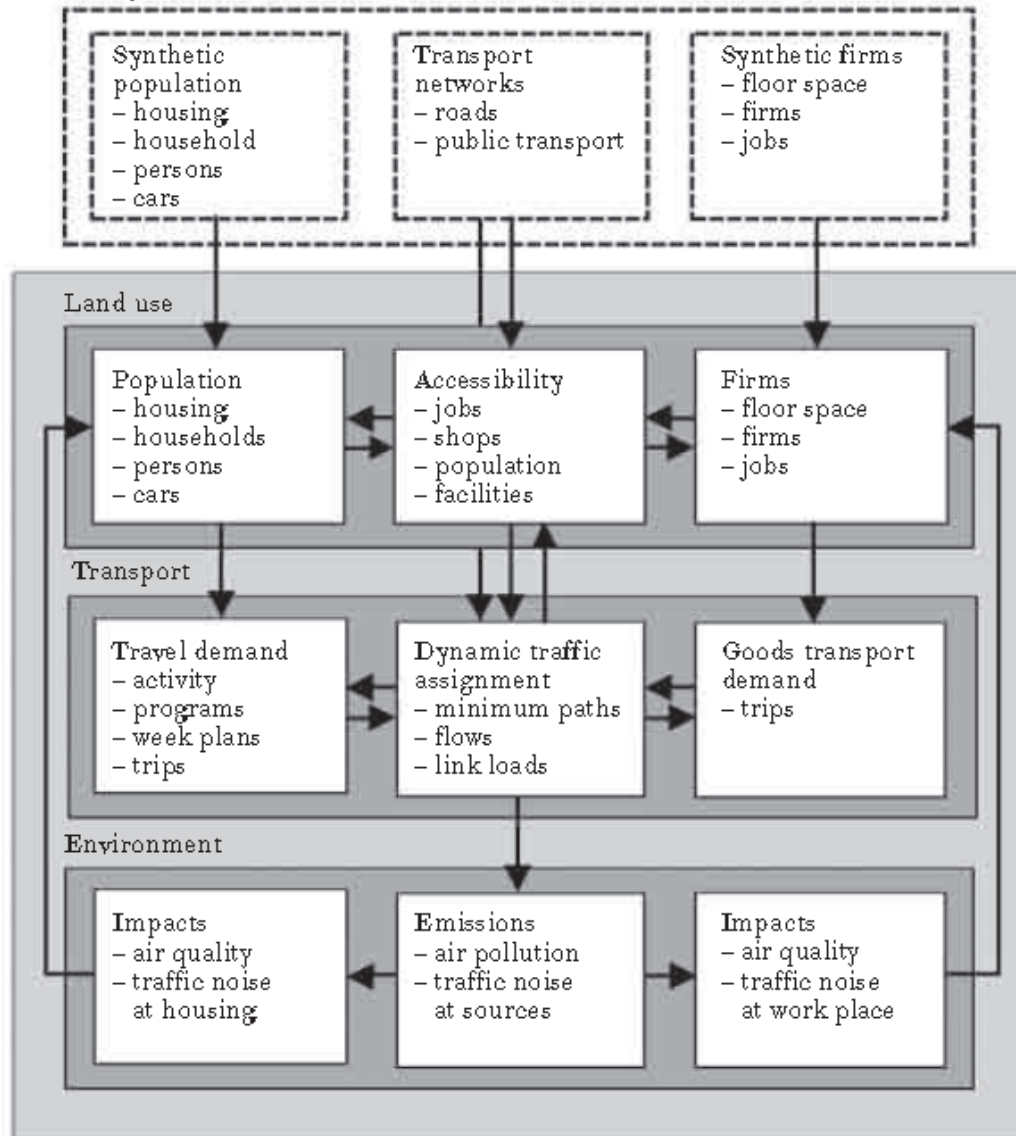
Synthetic population
– housing
– household
– persons
– cars

Transport networks
– roads
– public transport

Synthetic firms
– floor space
– firms
– jobs

Land use

Population
– housing
– households
– persons
– cars

Accessibility
– jobs
– shops
– population
– facilities

Firms
– floor space
– firms
– jobs

Transport

Travel demand
– activity
– programs
– week plans
– trips

Dynamic traffic assignment
– minimum paths
– flows
– link loads

Goods transport demand
– trips

Environment

Impacts
– air quality
– traffic noise at housing

Emissions
– air pollution
– traffic noise at sources

Impacts
– air quality
– traffic noise at work place